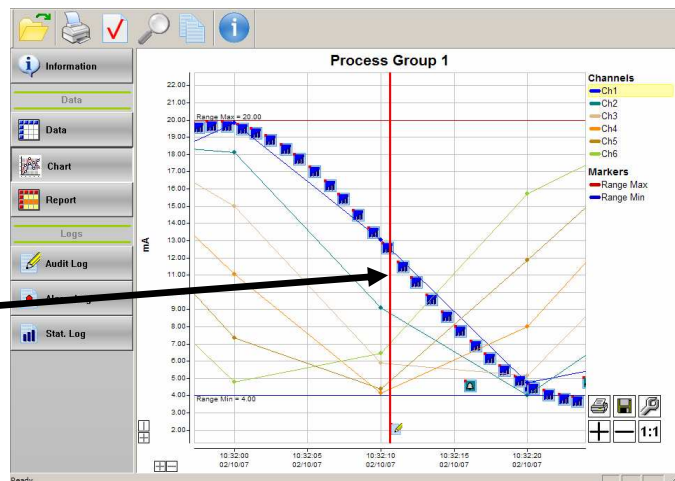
Information

Data

Data

Chart

Report

Logs

Audit Log

Al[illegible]

Stat. Log

Process Group 1

Range Max = 20.00

Range Min = 4.00

22.00
21.00
20.00
19.00
18.00
17.00
16.00
15.00
14.00
13.00
12.00
11.00
10.00
9.00
8.00
7.00
6.00
5.00
4.00
3.00
2.00

mA

10:32:00
02/10/07

10:32:05
02/10/07

10:32:10
02/10/07

10:32:15
02/10/07

10:32:20
02/10/07

Channels
Ch1
Ch2
Ch3
Ch4
Ch5
Ch6

Markers
Range Max
Range Min

1:1

Ready